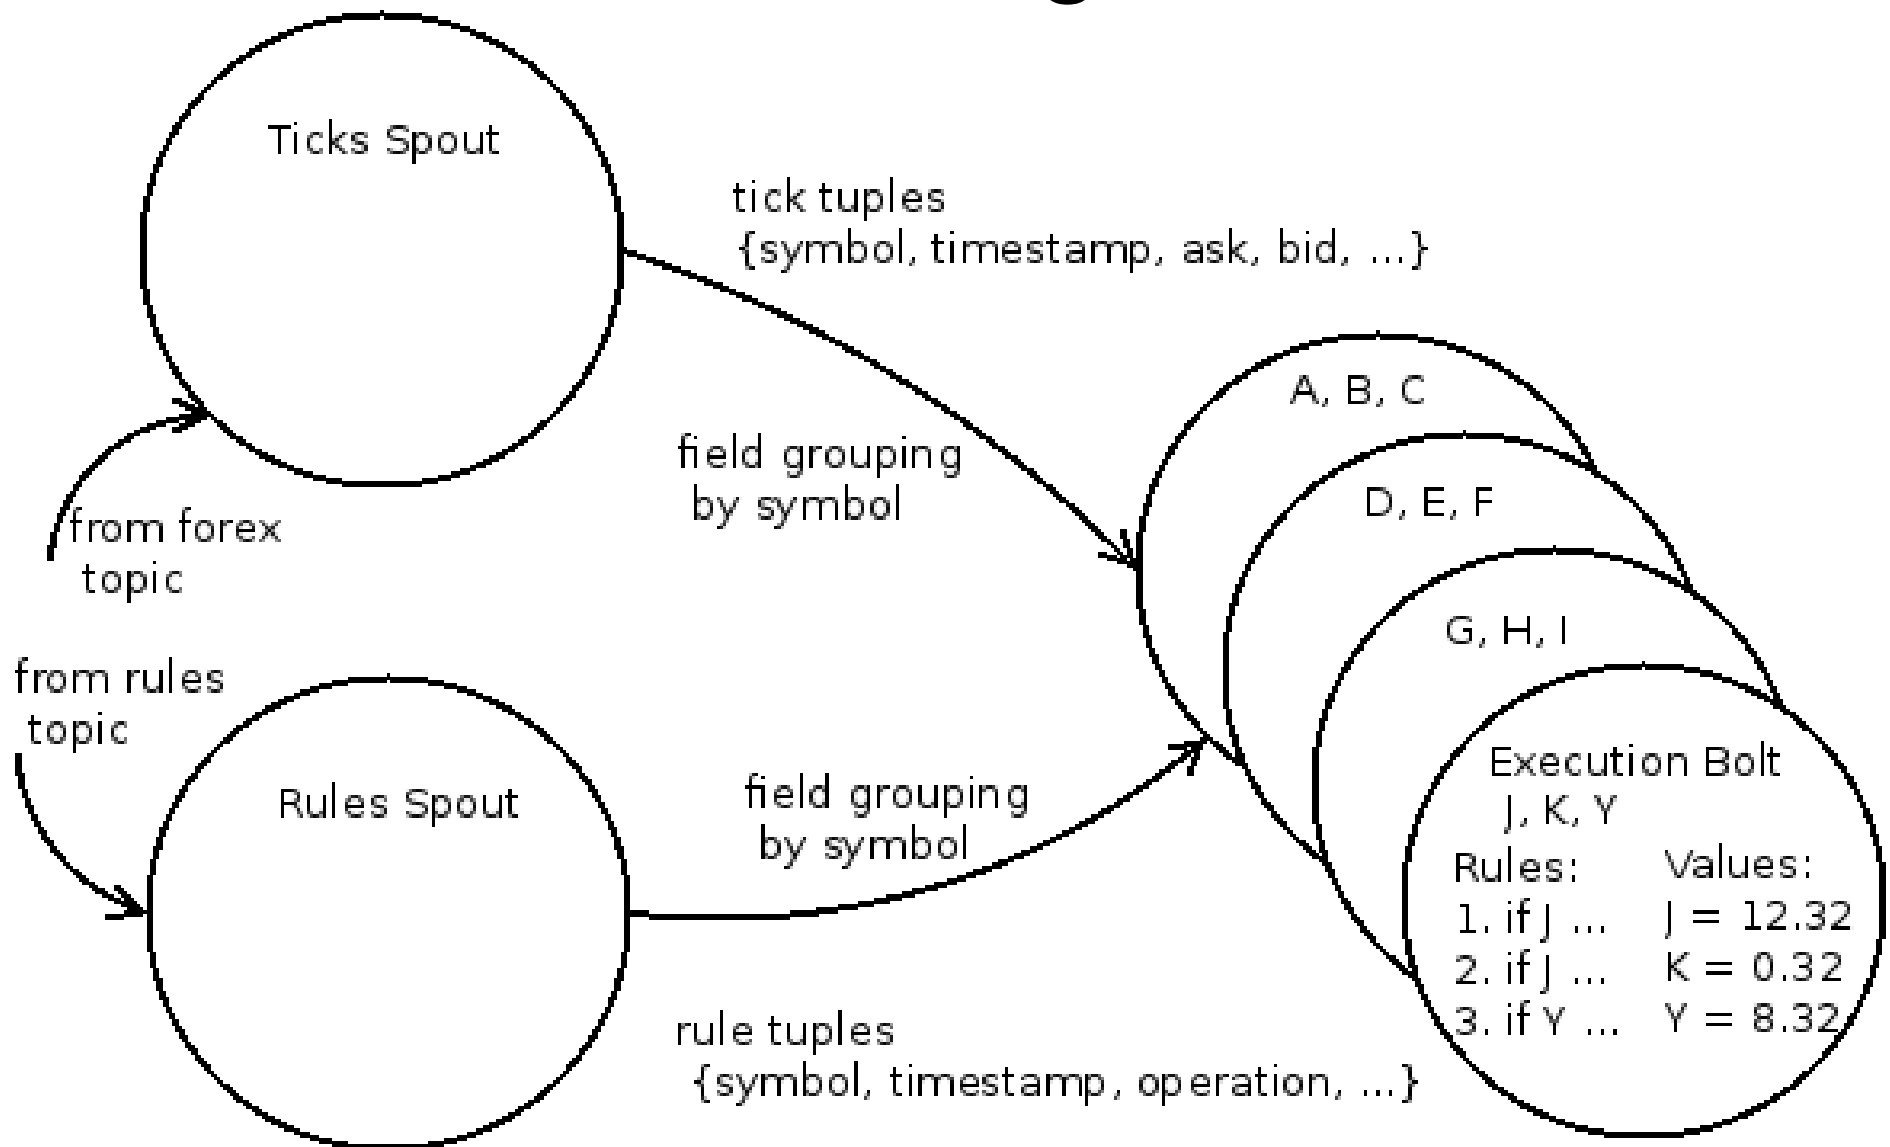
Ticks Spout

tick tuples
{symbol, timestamp, ask, bid, ...}

from forex topic

field grouping by symbol

A, B, C

D, E, F

G, H, I

Execution Bolt
J, K, Y

| Rules: | Values: |
|---|---|
| 1. if J ... | J = 12.32 |
| 2. if J ... | K = 0.32 |
| 3. if Y ... | Y = 8.32 |

from rules topic

Rules Spout

field grouping by symbol

rule tuples
{symbol, timestamp, operation, ...}